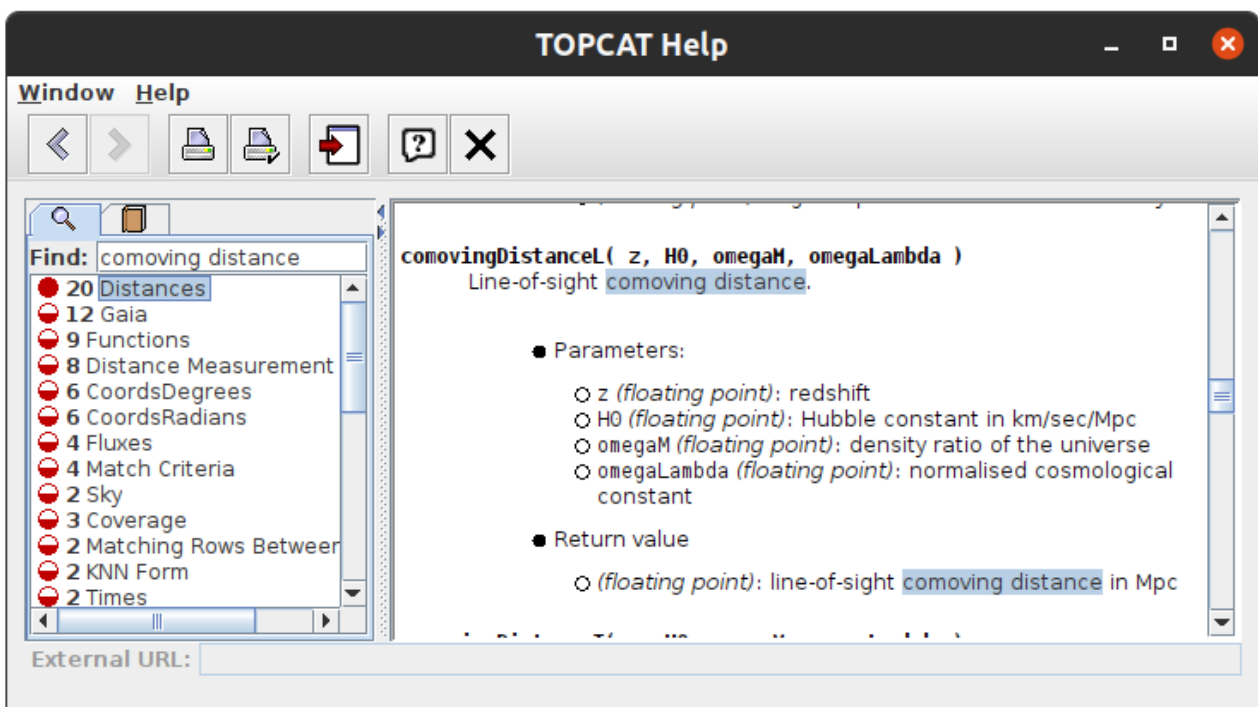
TOPCAT Help

Window Help

Find: comoving distance

20 Distances
12 Gaia
9 Functions
8 Distance Measurement
6 CoordsDegrees
6 CoordsRadians
4 Fluxes
4 Match Criteria
2 Sky
3 Coverage
2 Matching Rows Between
2 KNN Form
2 Times

comovingDistanceL( z, H0, omegaM, omegaLambda )
Line-of-sight comoving distance.

Parameters:

z (floating point): redshift
H0 (floating point): Hubble constant in km/sec/Mpc
omegaM (floating point): density ratio of the universe
omegaLambda (floating point): normalised cosmological constant

Return value

(floating point): line-of-sight comoving distance in Mpc

External URL: